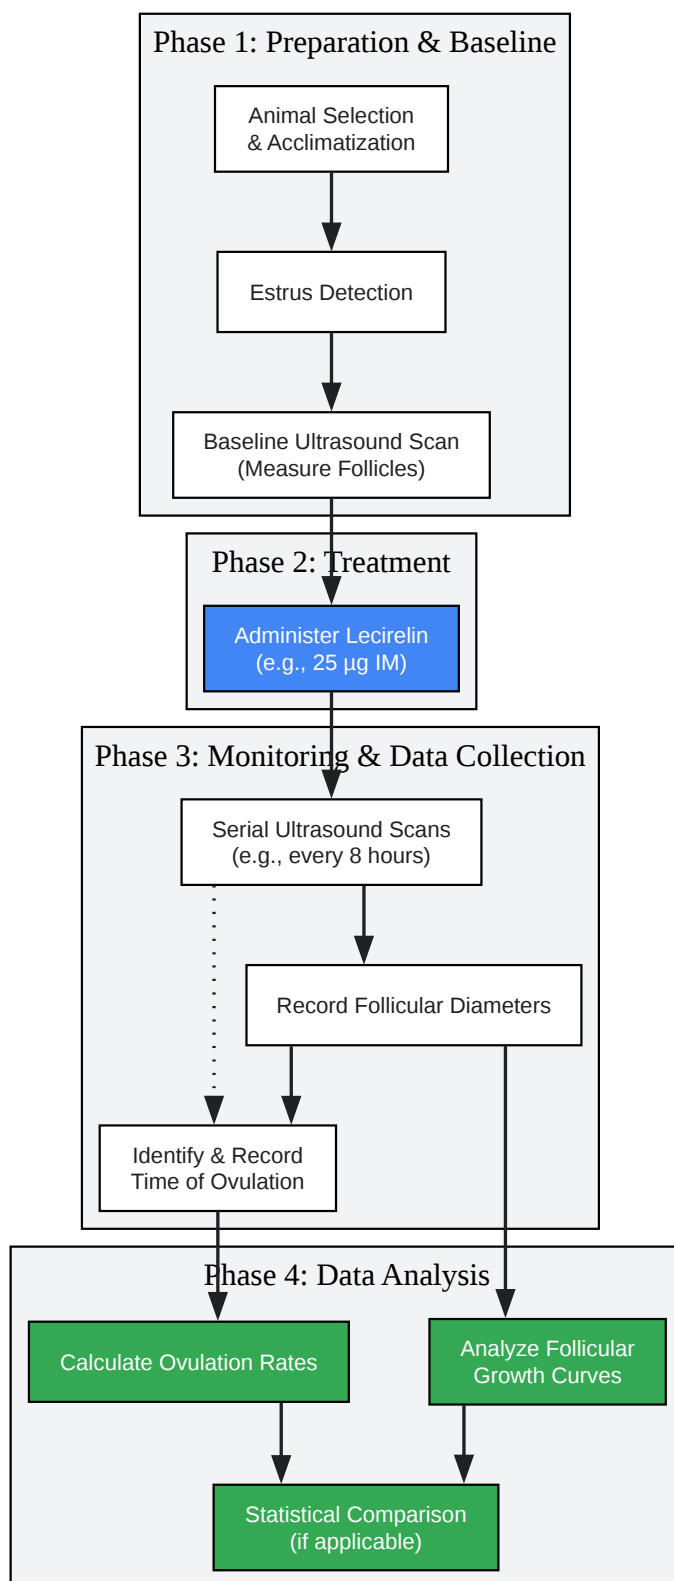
Phase 1: Preparation & Baseline

Animal Selection & Acclimatization

Estrus Detection

Baseline Ultrasound Scan (Measure Follicles)

Phase 2: Treatment

Administer Lecirelin (e.g., 25 µg IM)

Phase 3: Monitoring & Data Collection

Serial Ultrasound Scans (e.g., every 8 hours)

Record Follicular Diameters

Identify & Record Time of Ovulation

Phase 4: Data Analysis

Calculate Ovulation Rates

Analyze Follicular Growth Curves

Statistical Comparison (if applicable)